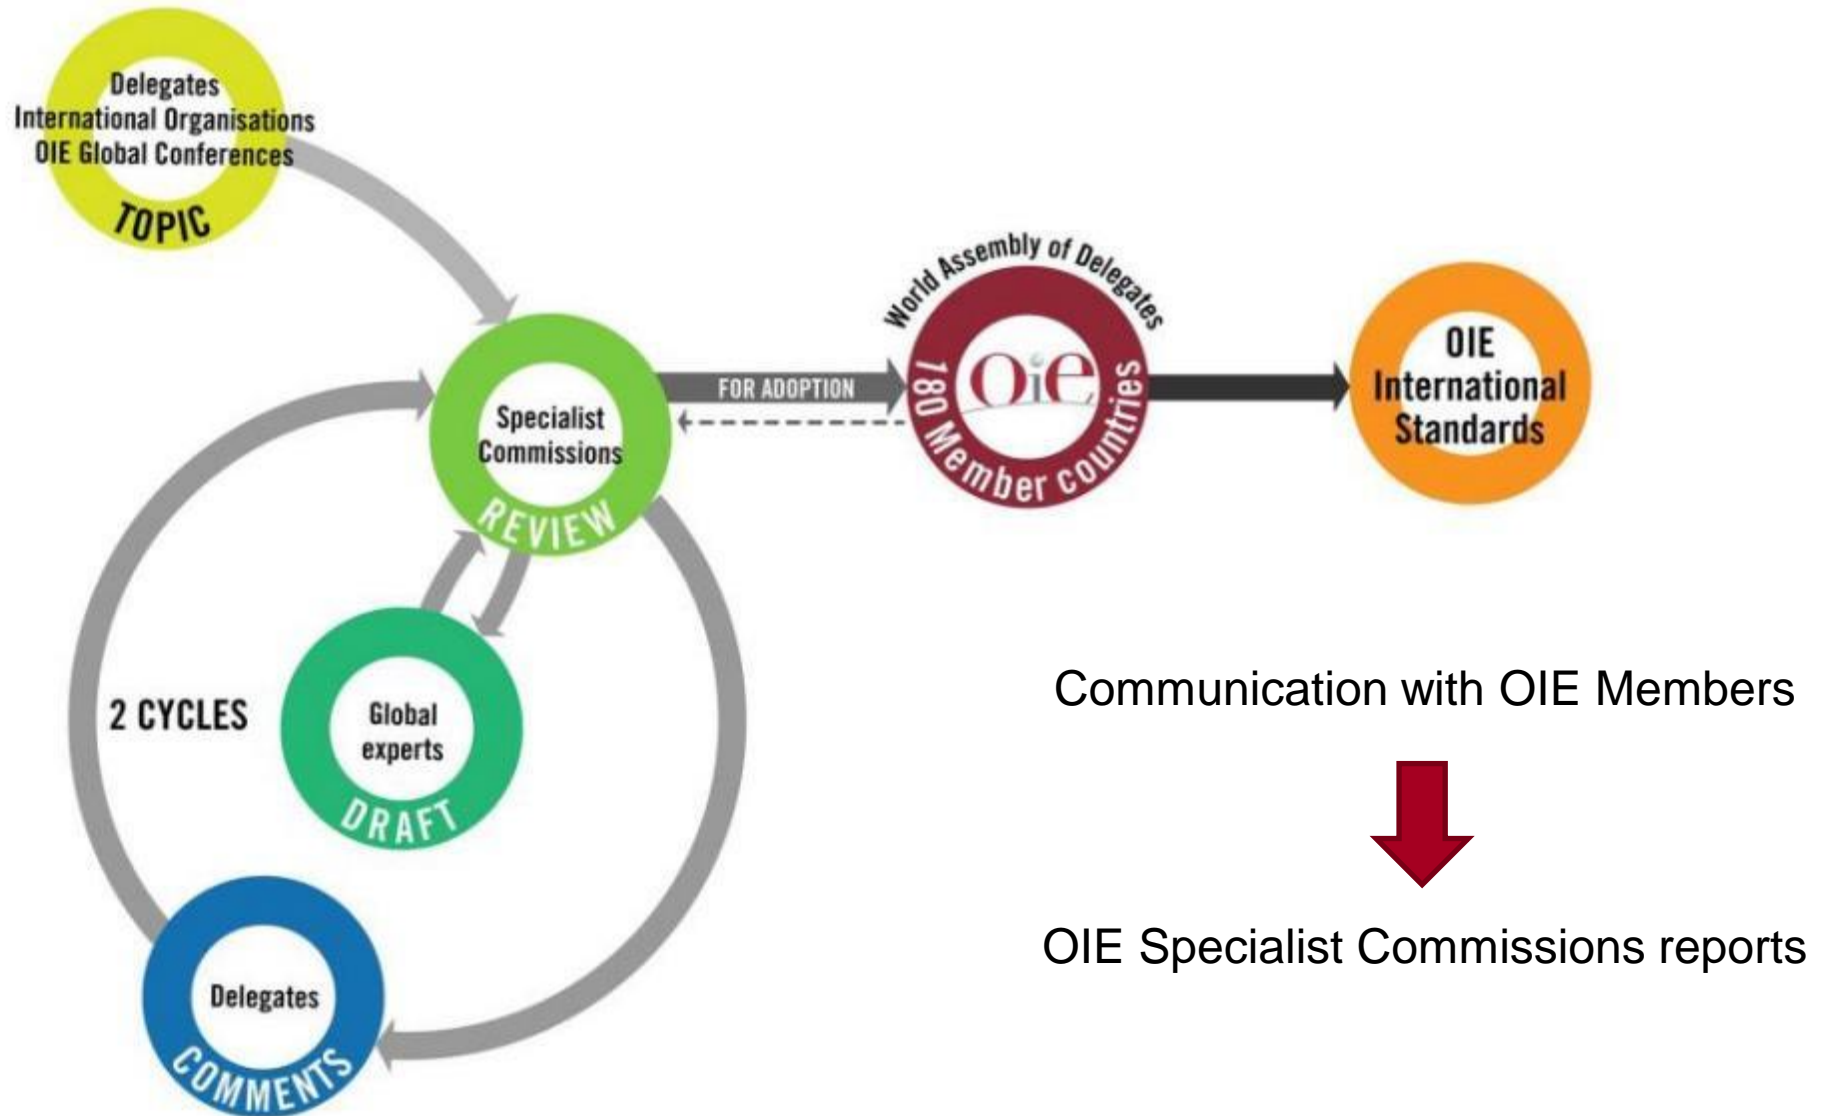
Delegates
International Organisations
OIE Global Conferences
TOPIC

Specialist Commissions
REVIEW

FOR ADOPTION

World Assembly of Delegates
OIE
180 Member countries

OIE International Standards

2 CYCLES

Global experts
DRAFT

Delegates
COMMENTS

Communication with OIE Members

OIE Specialist Commissions reports